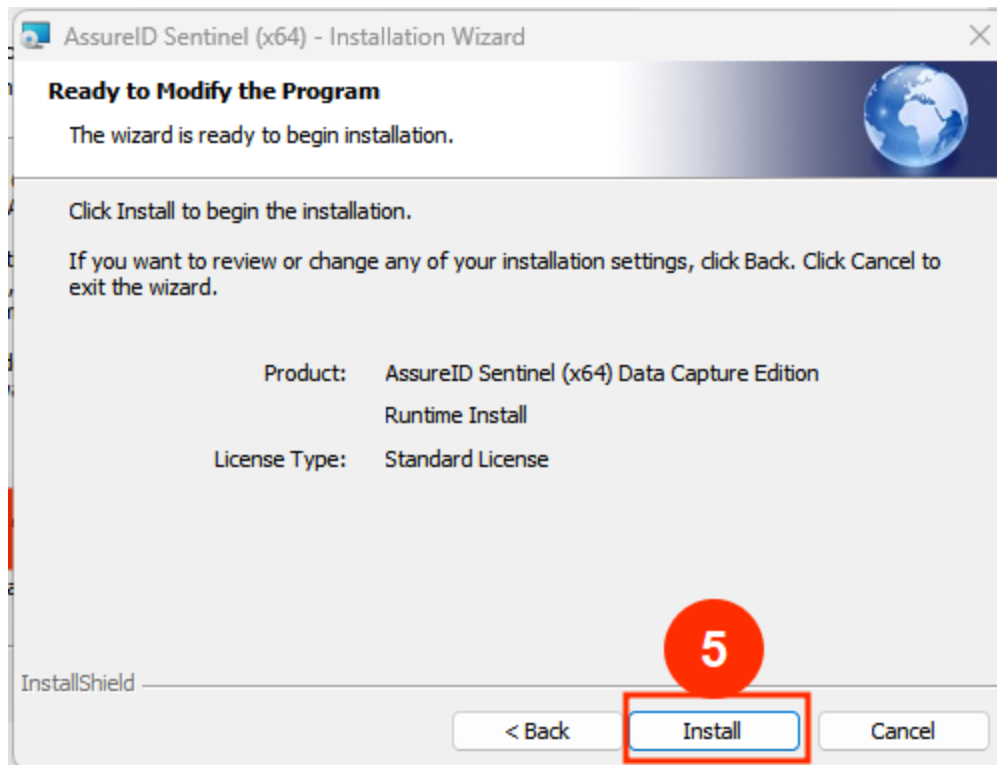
AssureID Sentinel (x64) - Installation Wizard

Ready to Modify the Program

The wizard is ready to begin installation.

Click Install to begin the installation.

If you want to review or change any of your installation settings, click Back. Click Cancel to exit the wizard.

Product: AssureID Sentinel (x64) Data Capture Edition

Runtime Install

License Type: Standard License

InstallShield

5

< Back

Install

Cancel